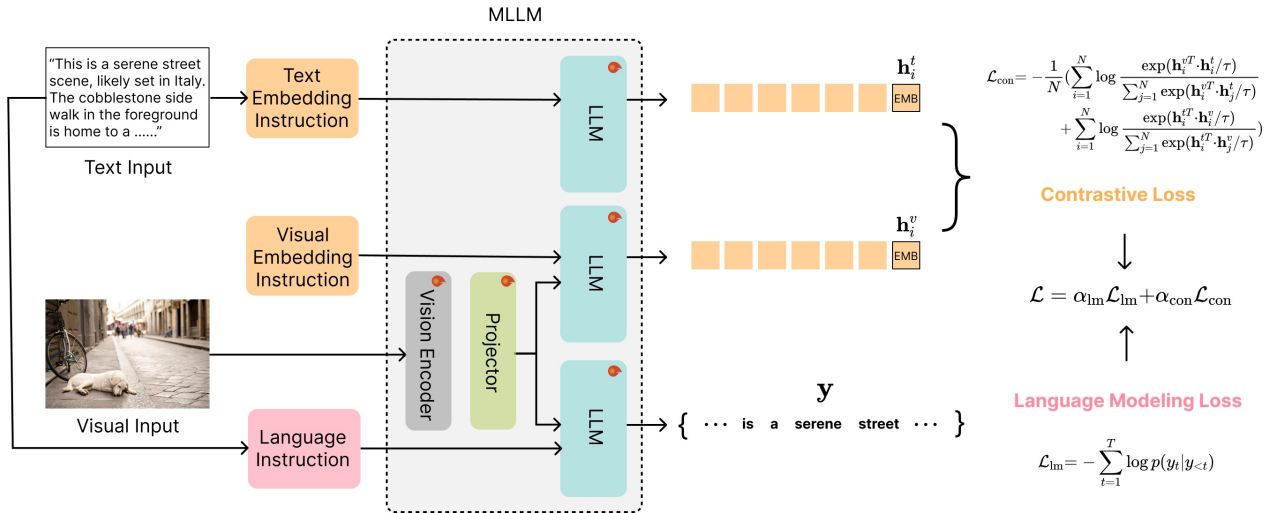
MLLM

"This is a serene street scene, likely set in Italy. The cobblestone side walk in the foreground is home to a ......"

Text Input

Text Embedding Instruction

Visual Embedding Instruction

Visual Input

Language Instruction

Vision Encoder

Projector

LLM

LLM

LLM

$\mathbf{h}_i^t$

EMB

$\mathbf{h}_i^v$

EMB

$\mathbf{y}$

$\{ \cdots$ is a serene street $\cdots \}$

$\mathcal{L}_{\text{con}} = -\frac{1}{N}(\sum_{i=1}^{N}\log\frac{\exp(\mathbf{h}_i^{vT}\cdot\mathbf{h}_i^t/\tau)}{\sum_{j=1}^{N}\exp(\mathbf{h}_i^{vT}\cdot\mathbf{h}_j^t/\tau)} + \sum_{i=1}^{N}\log\frac{\exp(\mathbf{h}_i^{tT}\cdot\mathbf{h}_i^v/\tau)}{\sum_{j=1}^{N}\exp(\mathbf{h}_i^{tT}\cdot\mathbf{h}_j^v/\tau)})$

Contrastive Loss

$\mathcal{L} = \alpha_{\text{lm}}\mathcal{L}_{\text{lm}} + \alpha_{\text{con}}\mathcal{L}_{\text{con}}$

Language Modeling Loss

$\mathcal{L}_{\text{lm}} = -\sum_{t=1}^{T}\log p(y_t|y_{<t})$